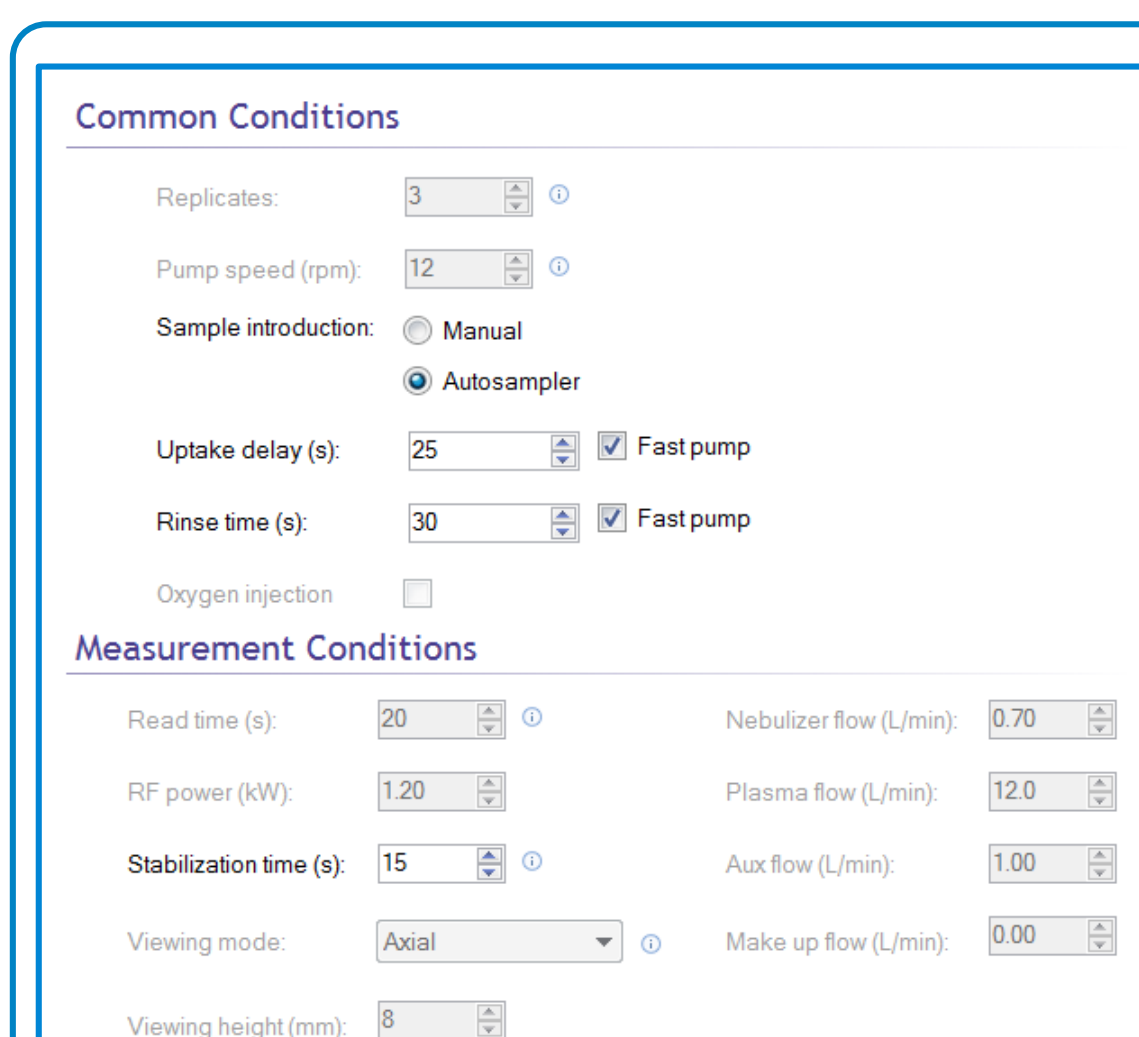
Common Conditions

Replicates: 3

Pump speed (rpm): 12

Sample introduction: Manual

Autosampler

Uptake delay (s): 25 Fast pump

Rinse time (s): 30 Fast pump

Oxygen injection

Measurement Conditions

Read time (s): 20

RF power (kW): 1.20

Stabilization time (s): 15

Viewing mode: Axial

Viewing height (mm): 8

Nebulizer flow (L/min): 0.70

Plasma flow (L/min): 12.0

Aux flow (L/min): 1.00

Make up flow (L/min): 0.00